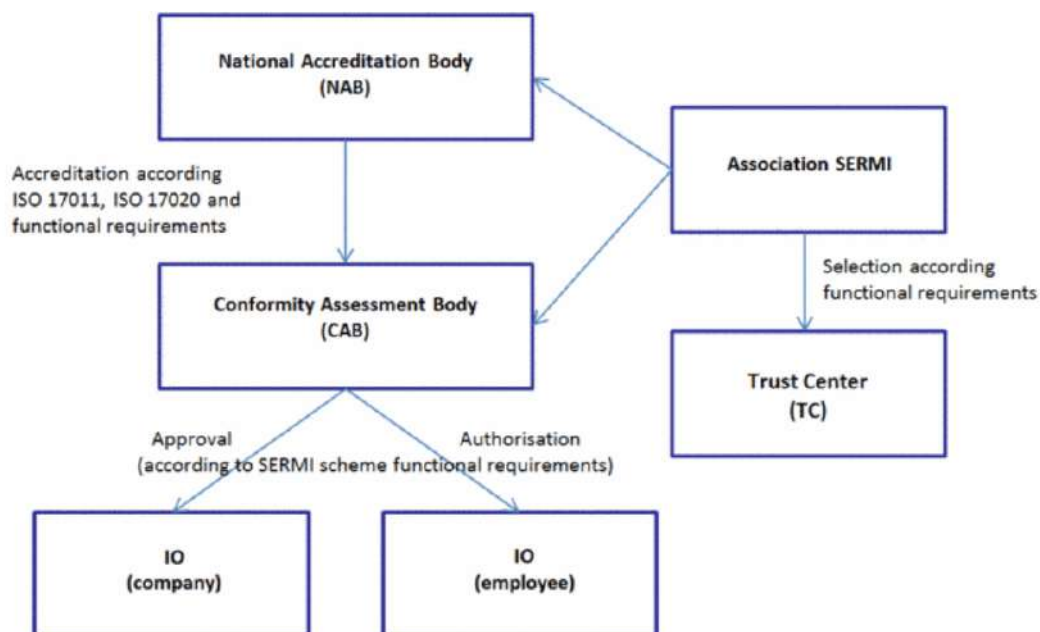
National Accreditation Body
(NAB)

Association SERMI

Accreditation according ISO 17011, ISO 17020 and functional requirements

Conformity Assessment Body
(CAB)

Selection according functional requirements

Trust Center
(TC)

Approval

Authorisation

(according to SERMI scheme functional requirements)

IO
(company)

IO
(employee)